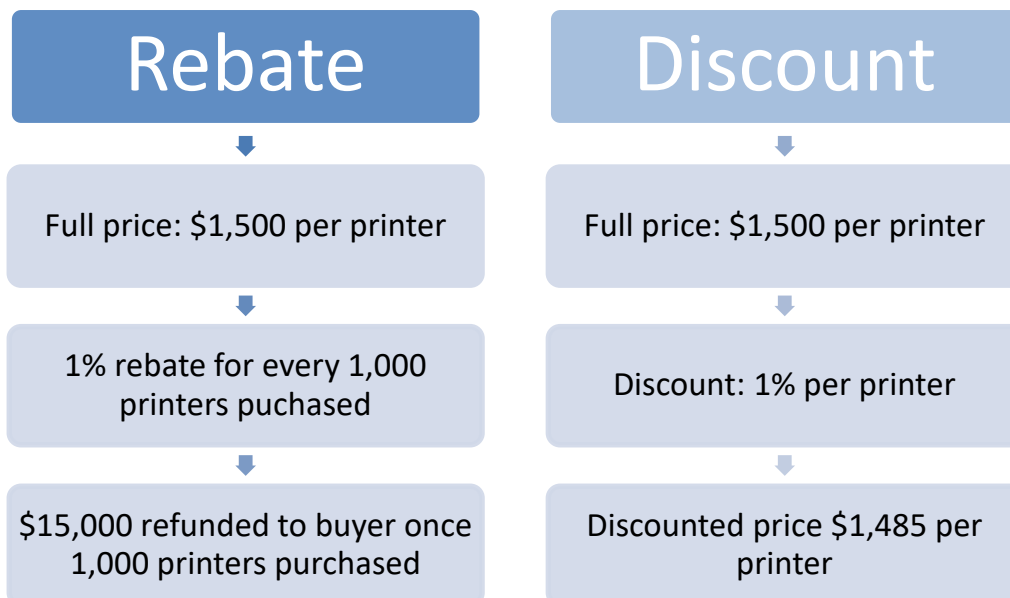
Rebate

Full price: \$1,500 per printer

1% rebate for every 1,000 printers puchased

\$15,000 refunded to buyer once 1,000 printers purchased

Discount

Full price: \$1,500 per printer

Discount: 1% per printer

Discounted price \$1,485 per printer